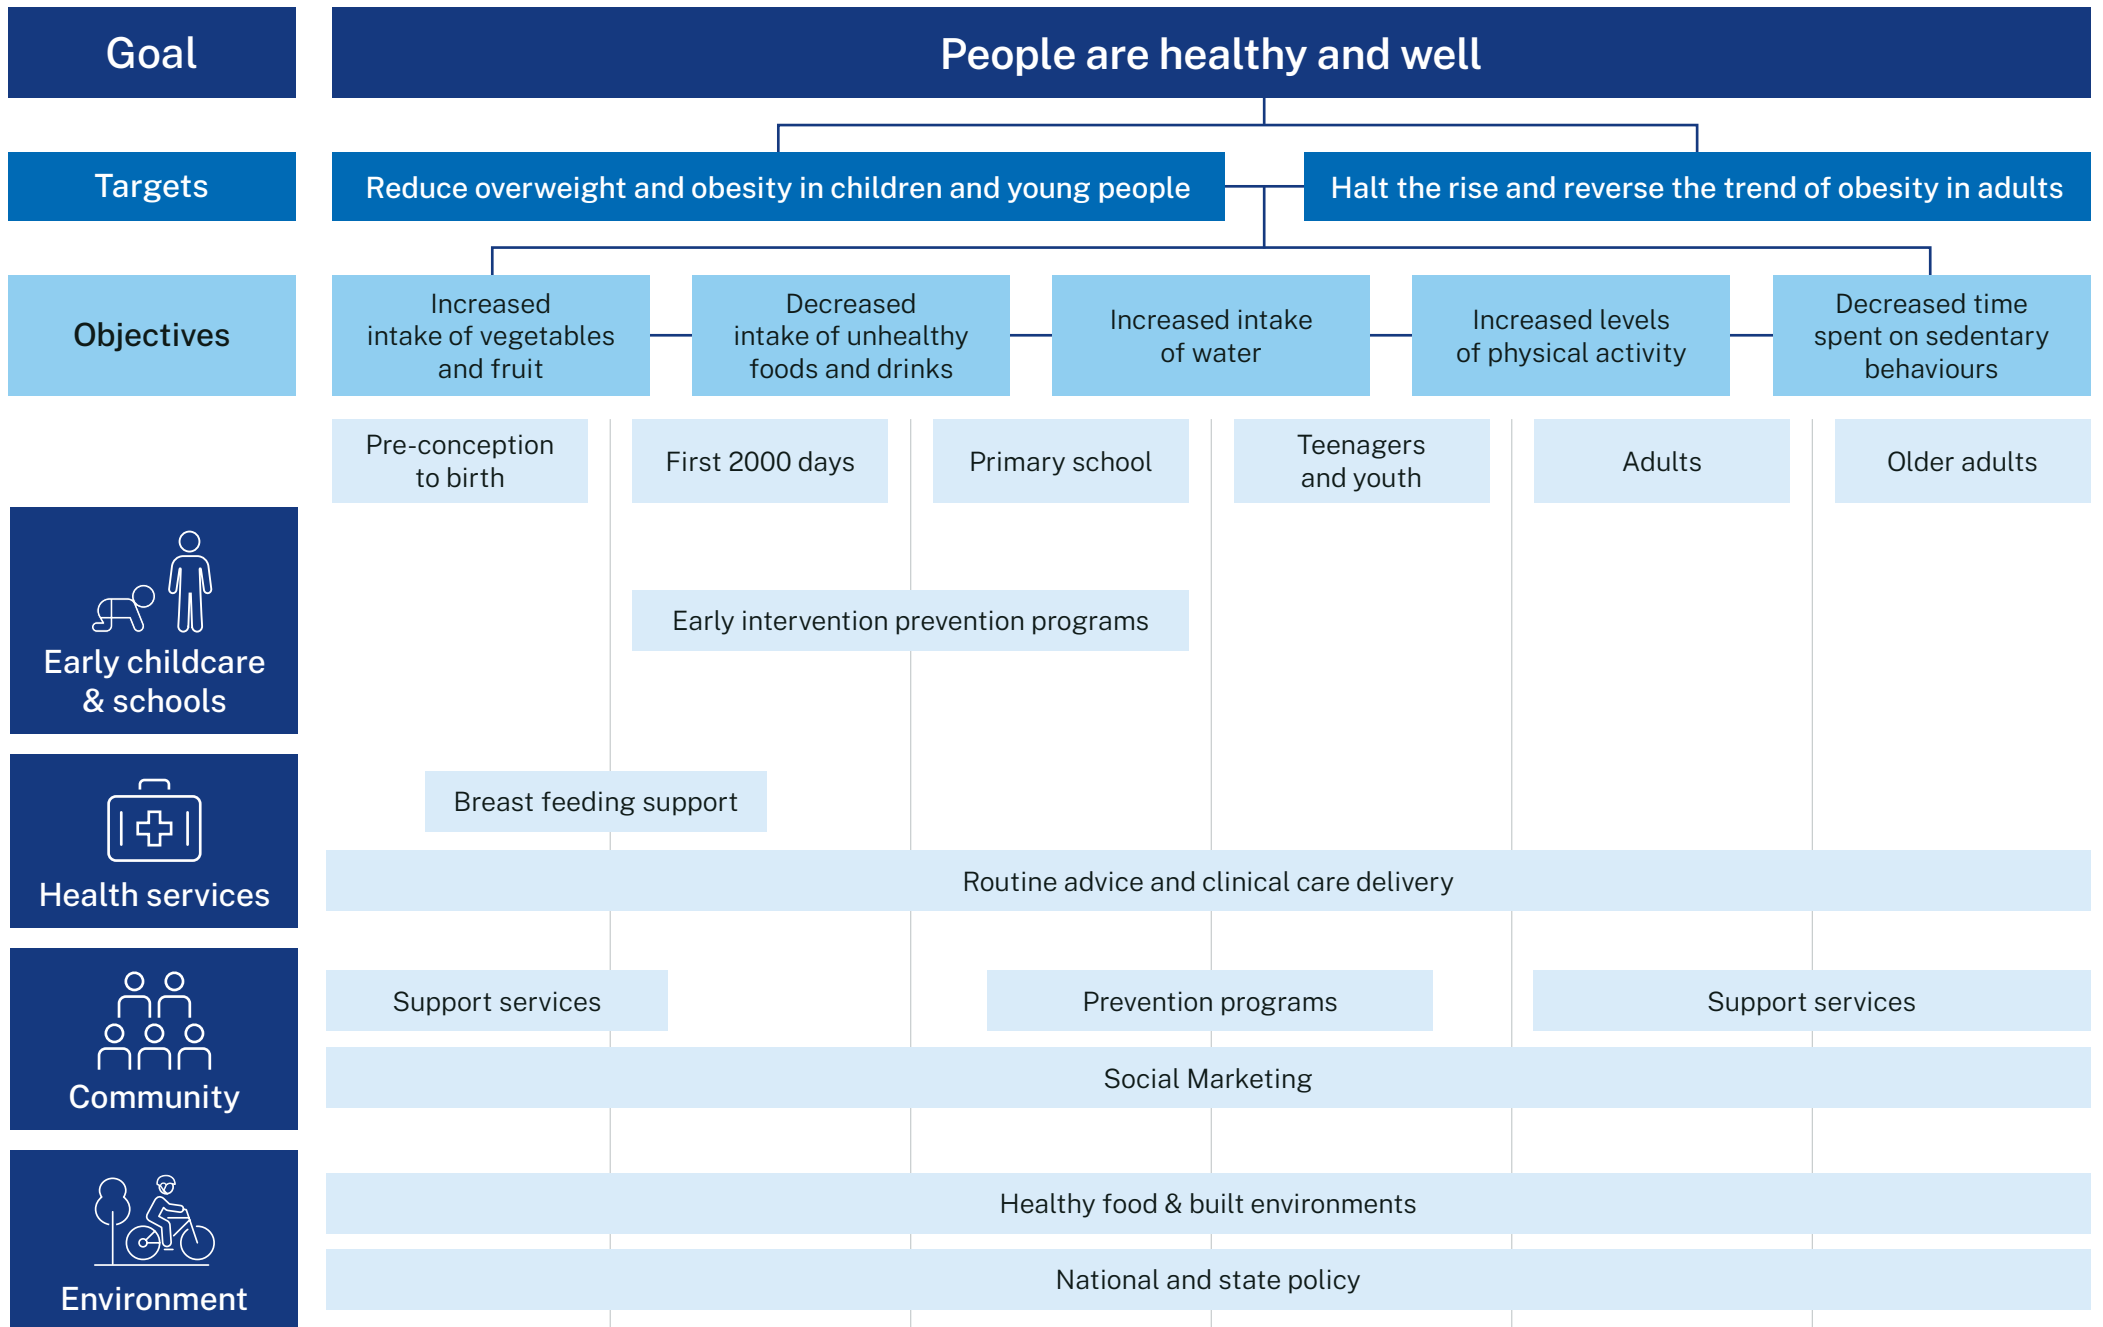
Goal

People are healthy and well

Targets

Reduce overweight and obesity in children and young people

Halt the rise and reverse the trend of obesity in adults

Objectives

Increased intake of vegetables and fruit

Decreased intake of unhealthy foods and drinks

Increased intake of water

Increased levels of physical activity

Decreased time spent on sedentary behaviours

Pre-conception to birth

First 2000 days

Primary school

Teenagers and youth

Adults

Older adults

Early childcare & schools

Early intervention prevention programs

Health services

Breast feeding support

Routine advice and clinical care delivery

Community

Support services

Prevention programs

Support services

Social Marketing

Environment

Healthy food & built environments

National and state policy